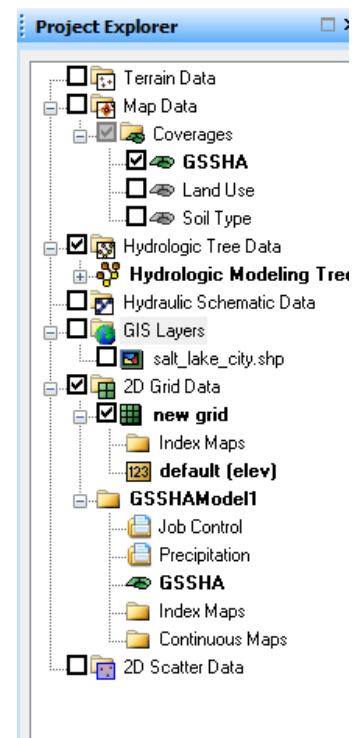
Project Explorer

Terrain Data
Map Data
Coverages
GSSHA
Land Use
Soil Type
Hydrologic Tree Data
Hydrologic Modeling Tre
Hydraulic Schematic Data
GIS Layers
salt_lake_city.shp
2D Grid Data
new grid
Index Maps
123 default (elev)
GSSHAModel1
Job Control
Precipitation
GSSHA
Index Maps
Continuous Maps
2D Scatter Data